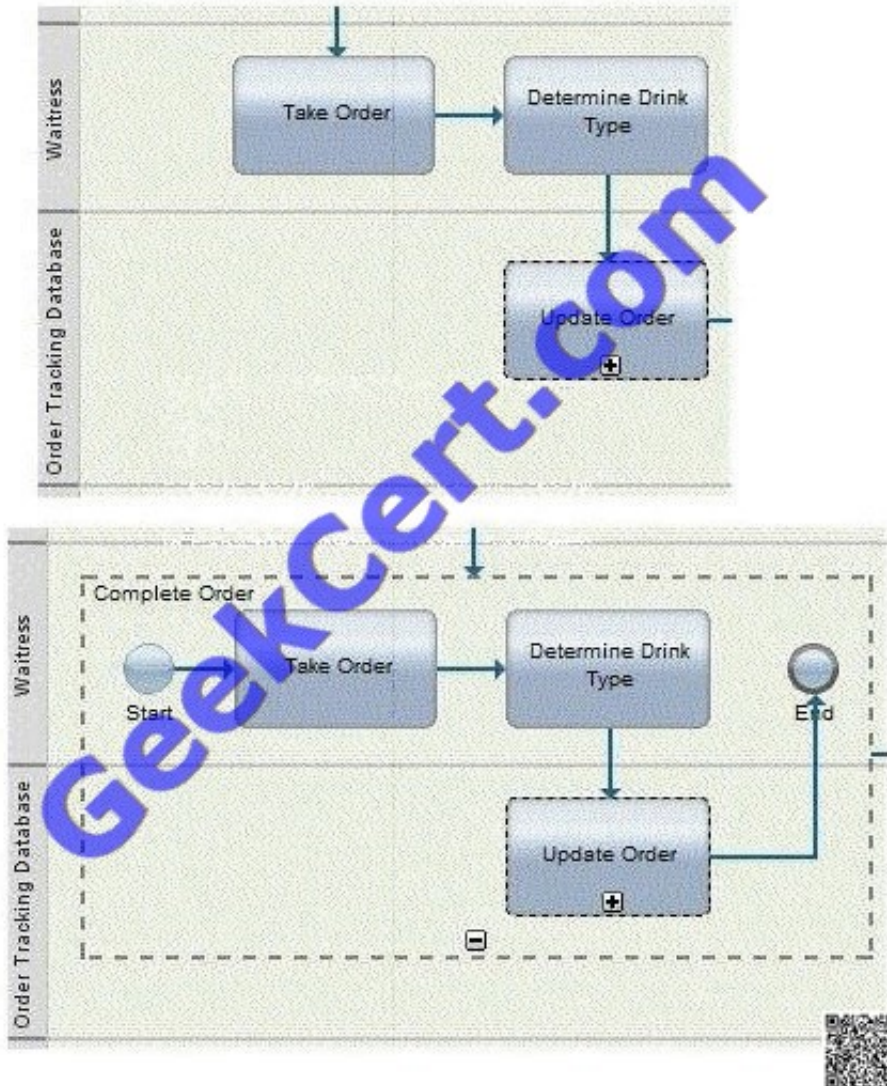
Waitress

Order Tracking Database

Take Order

Determine Drink Type

Update Order

GeekCert.com

Waitress

Order Tracking Database

Complete Order

Start

Take Order

Determine Drink Type

End

Update Order